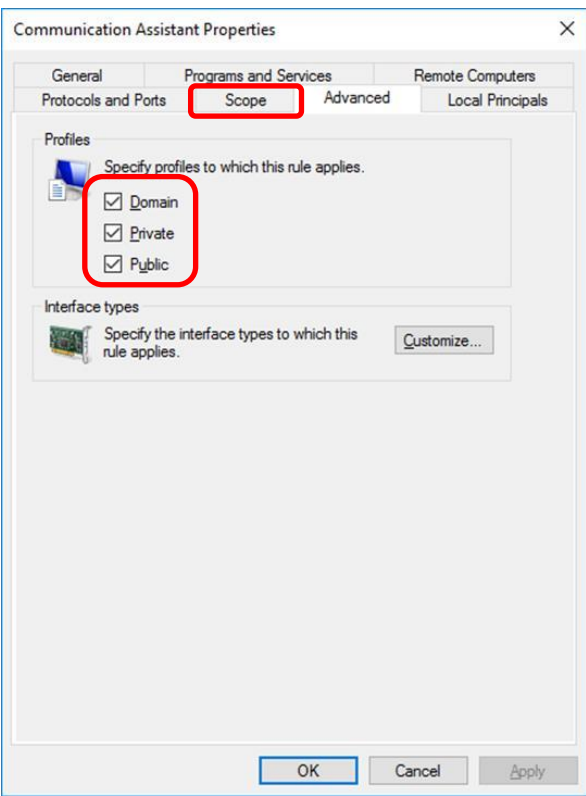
Communication Assistant Properties

General
Programs and Services
Remote Computers
Protocols and Ports
Scope
Advanced
Local Principals

Profiles

Specify profiles to which this rule applies.

☑ Domain
☑ Private
☑ Public

Interface types

Specify the interface types to which this rule applies.

Customize...

OK
Cancel
Apply